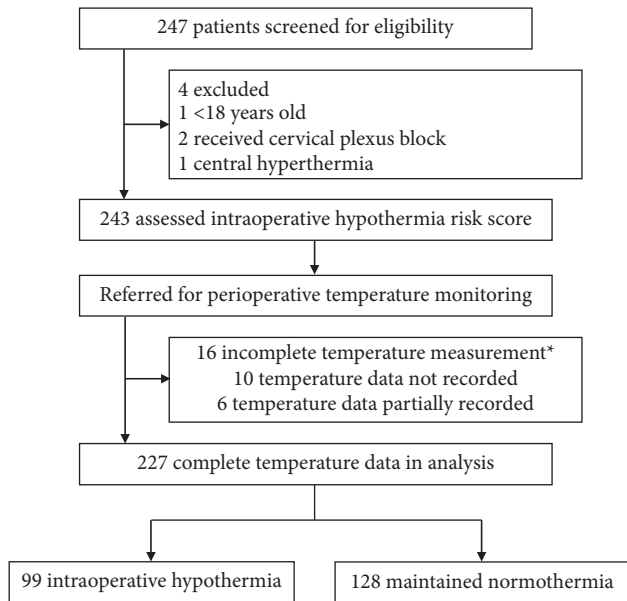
247 patients screened for eligibility

4 excluded
1 <18 years old
2 received cervical plexus block
1 central hyperthermia

243 assessed intraoperative hypothermia risk score

Referred for perioperative temperature monitoring

16 incomplete temperature measurement*
10 temperature data not recorded
6 temperature data partially recorded

227 complete temperature data in analysis

99 intraoperative hypothermia

128 maintained normothermia